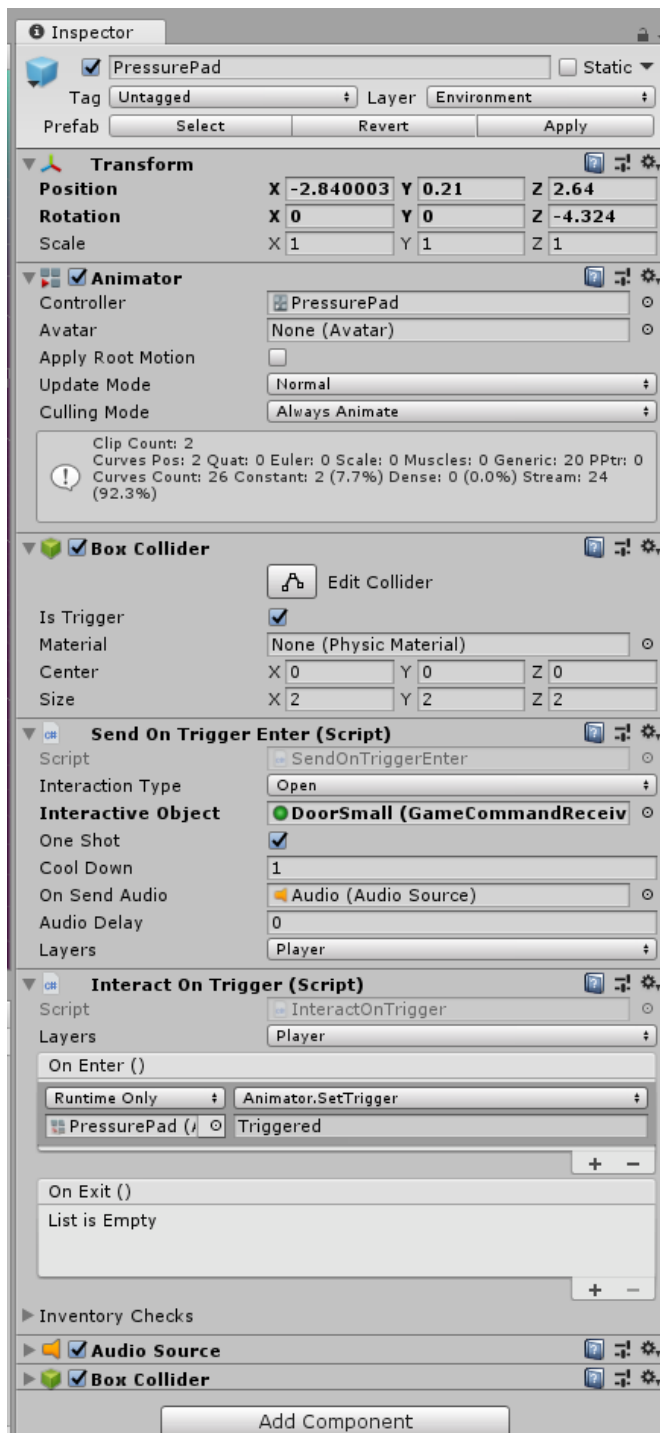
Inspector

PressurePad
Static
Tag Untagged
Layer Environment
Prefab Select Revert Apply

Transform
Position X -2.840003 Y 0.21 Z 2.64
Rotation X 0 Y 0 Z -4.324
Scale X 1 Y 1 Z 1

Animator
Controller PressurePad
Avatar None (Avatar)
Apply Root Motion
Update Mode Normal
Culling Mode Always Animate

Clip Count: 2
Curves Pos: 2 Quat: 0 Euler: 0 Scale: 0 Muscles: 0 Generic: 20 PPtr: 0
Curves Count: 26 Constant: 2 (7.7%) Dense: 0 (0.0%) Stream: 24 (92.3%)

Box Collider
Edit Collider
Is Trigger
Material None (Physic Material)
Center X 0 Y 0 Z 0
Size X 2 Y 2 Z 2

Send On Trigger Enter (Script)
Script SendOnTriggerEnter
Interaction Type Open
Interactive Object DoorSmall (GameCommandReceiv
One Shot
Cool Down 1
On Send Audio Audio (Audio Source)
Audio Delay 0
Layers Player

Interact On Trigger (Script)
Script InteractOnTrigger
Layers Player
On Enter ()
Runtime Only
Animator.SetTrigger
PressurePad (/
Triggered
+ −
On Exit ()
List is Empty
+ −
Inventory Checks
Audio Source
Box Collider
Add Component